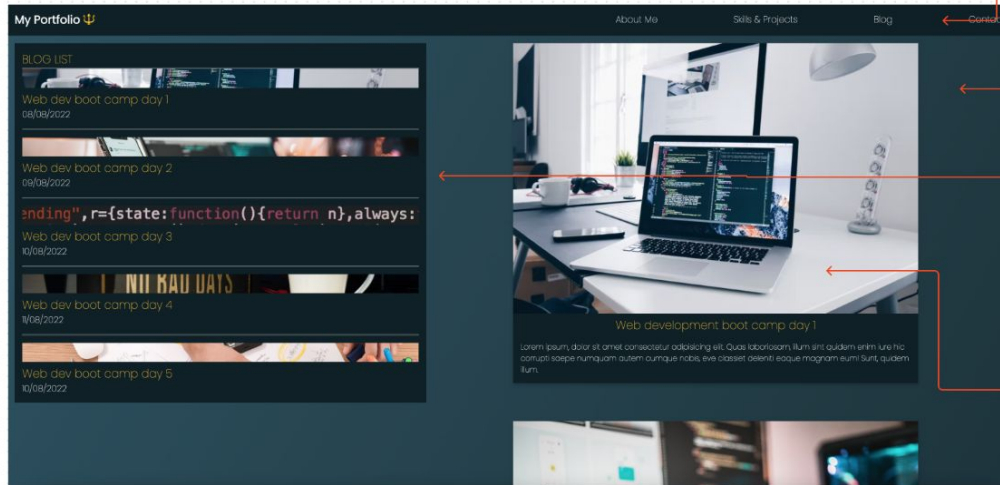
My Portfolio

About Me
Skills & Projects
Blog
Conta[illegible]

BLOG LIST

Web dev boot camp day 1
08/08/2022

Web dev boot camp day 2
09/08/2022

ending",r={state:function(){return n},always:

Web dev boot camp day 3
10/08/2022

NO BAD DAYS

Web dev boot camp day 4
11/08/2022

Web dev boot camp day 5
10/08/2022

Web development boot camp day 1

Lorem ipsum, dolor sit amet consectetur adipisicing elit. Quos laboriosam, illum sint quidem enim iure hic corrupti saepe numquam autem cumque nobis, eve classet deleniti eaque magnam eum! Sunt, quidem illum.